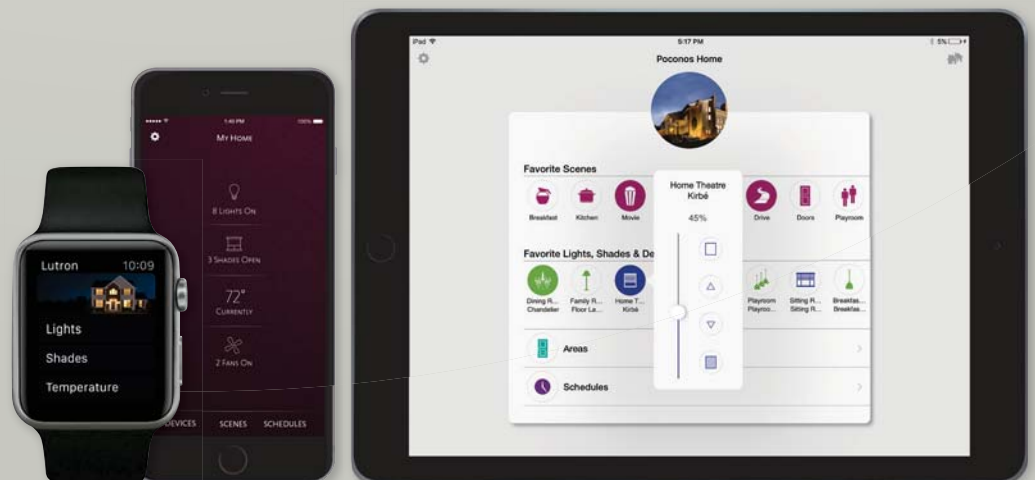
Lutron 10:09

Lights

Shades

Temperature

1:40 PM 100%

My Home

8 Lights On

3 Shades Open

72°
Currently

2 Fans On

Devices Scenes Schedules

iPad 5:17 PM 5%

Poconos Home

Favorite Scenes

Breakfast Kitchen Movie Drive Doors Playroom

Home Theatre Kirbé

45%

Favorite Lights, Shades & De

Dining R... Chandelier

Family R... Floor La...

Home T... Kirbé

Playroom Playroo...

Sitting R... Sitting R...

Breakfas... Breakfas...

Areas

Schedules